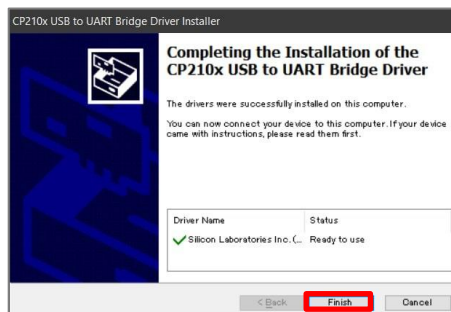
CP210x USB to UART Bridge Driver Installer

Completing the Installation of the CP210x USB to UART Bridge Driver

The drivers were successfully installed on this computer.

You can now connect your device to this computer. If your device came with instructions, please read them first.

| Driver Name | Status |
|---|---|
| Silicon Laboratories Inc. (... | Ready to use |

< Back Finish Cancel